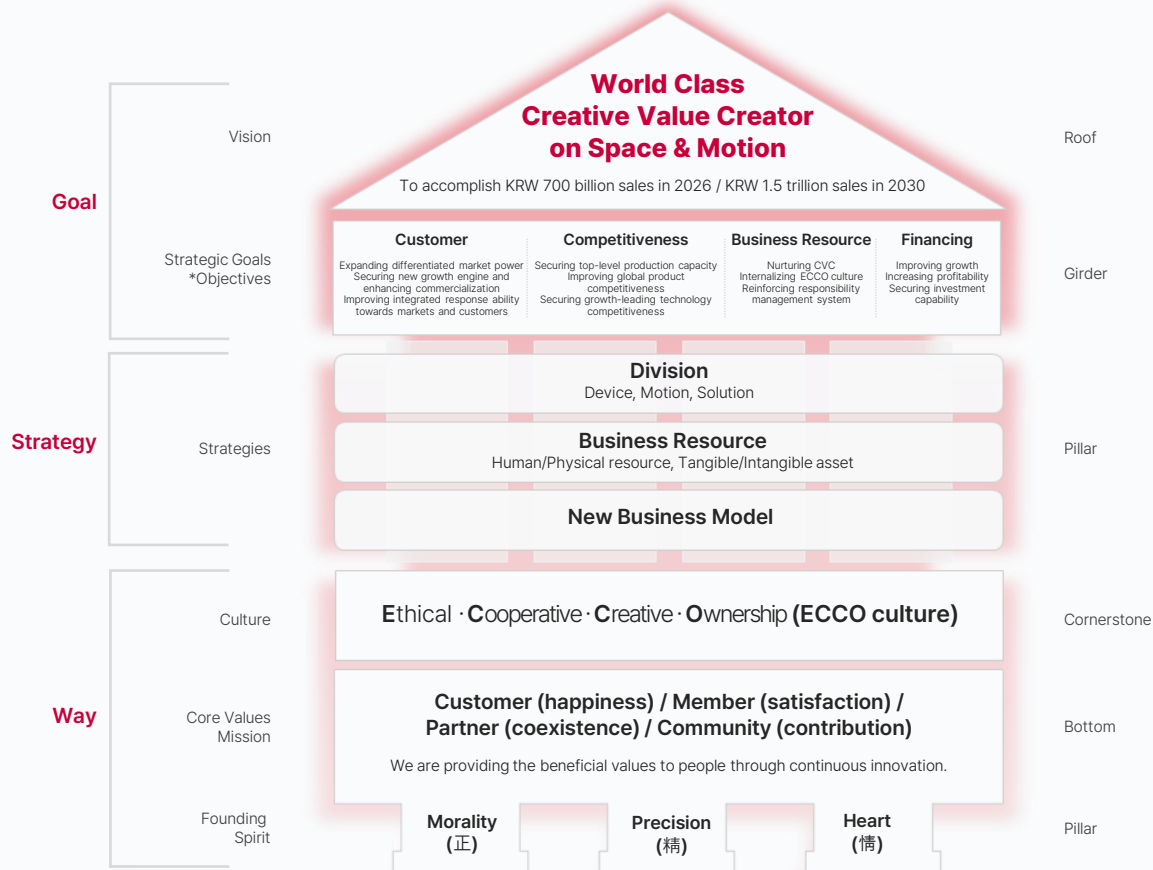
Goal

Vision

World Class
Creative Value Creator
on Space & Motion

To accomplish KRW 700 billion sales in 2026 / KRW 1.5 trillion sales in 2030

Roof

Strategic Goals
*Objectives

Customer
Expanding differentiated market power
Securing new growth engine and enhancing commercialization
Improving integrated response ability towards markets and customers

Competitiveness
Securing top-level production capacity
Improving global product competitiveness
Securing growth-leading technology competitiveness

Business Resource
Nurturing CVC
Internalizing ECCO culture
Reinforcing responsibility management system

Financing
Improving growth
Increasing profitability
Securing investment capability

Girder

Strategy

Strategies

Division
Device, Motion, Solution

Business Resource
Human/Physical resource, Tangible/Intangible asset

New Business Model

Pillar

Way

Culture

Ethical · Cooperative · Creative · Ownership (ECCO culture)

Cornerstone

Core Values
Mission

Customer (happiness) / Member (satisfaction) /
Partner (coexistence) / Community (contribution)

We are providing the beneficial values to people through continuous innovation.

Bottom

Founding Spirit

Morality
(正)

Precision
(精)

Heart
(情)

Pillar